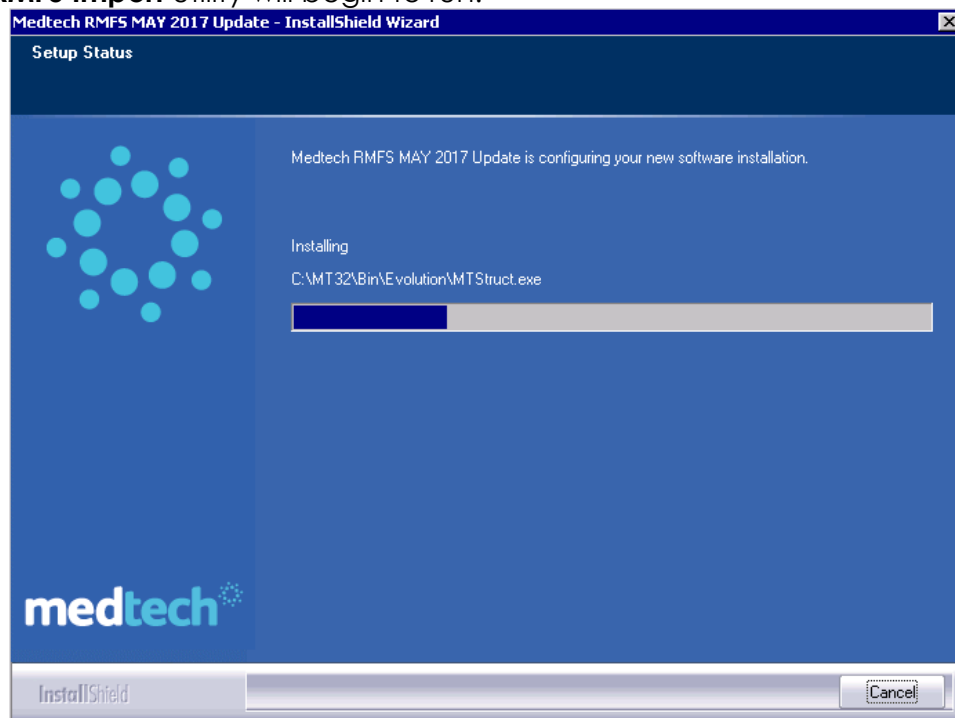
Medtech RMFS MAY 2017 Update - InstallShield Wizard

Setup Status

Medtech RMFS MAY 2017 Update is configuring your new software installation.

Installing

C:\MT32\Bin\Evolution\MTStruct.exe

medtech

InstallShield

Cancel